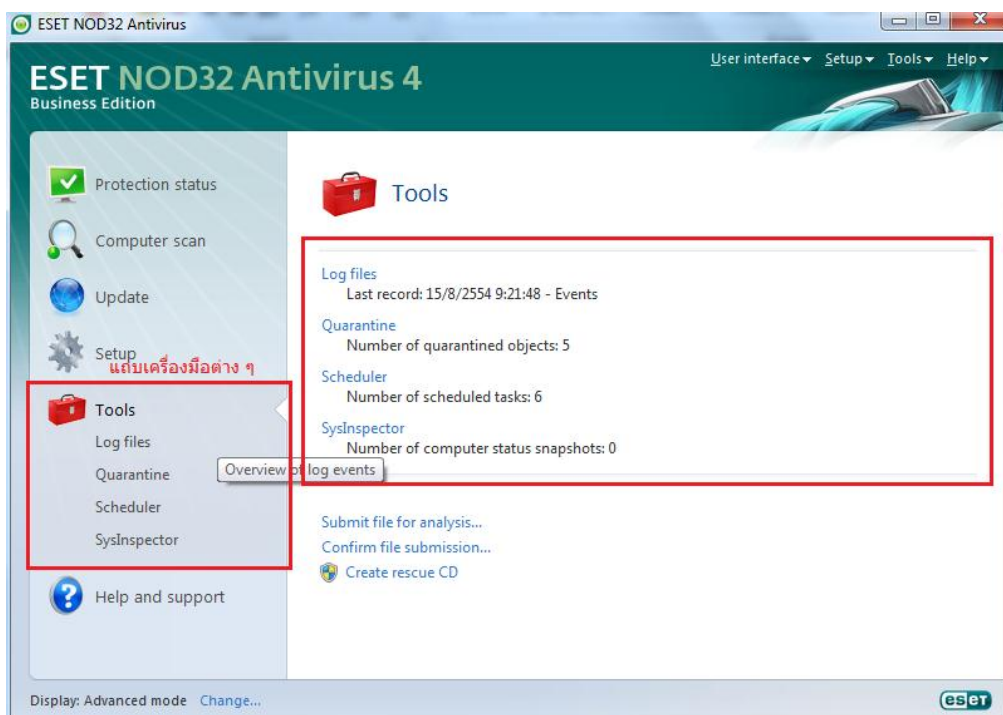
ESET NOD32 Antivirus

ESET NOD32 Antivirus 4
Business Edition

User interface ▾ Setup ▾ Tools ▾ Help ▾

Protection status

Computer scan

Update

Setup

แถบเครื่องมือต่าง ๆ

Tools

Log files

Quarantine

Scheduler

SysInspector

Help and support

Tools

Log files
Last record: 15/8/2554 9:21:48 - Events

Quarantine
Number of quarantined objects: 5

Scheduler
Number of scheduled tasks: 6

SysInspector
Number of computer status snapshots: 0

Overview of log events

Submit file for analysis...
Confirm file submission...
Create rescue CD

Display: Advanced mode Change...

eset